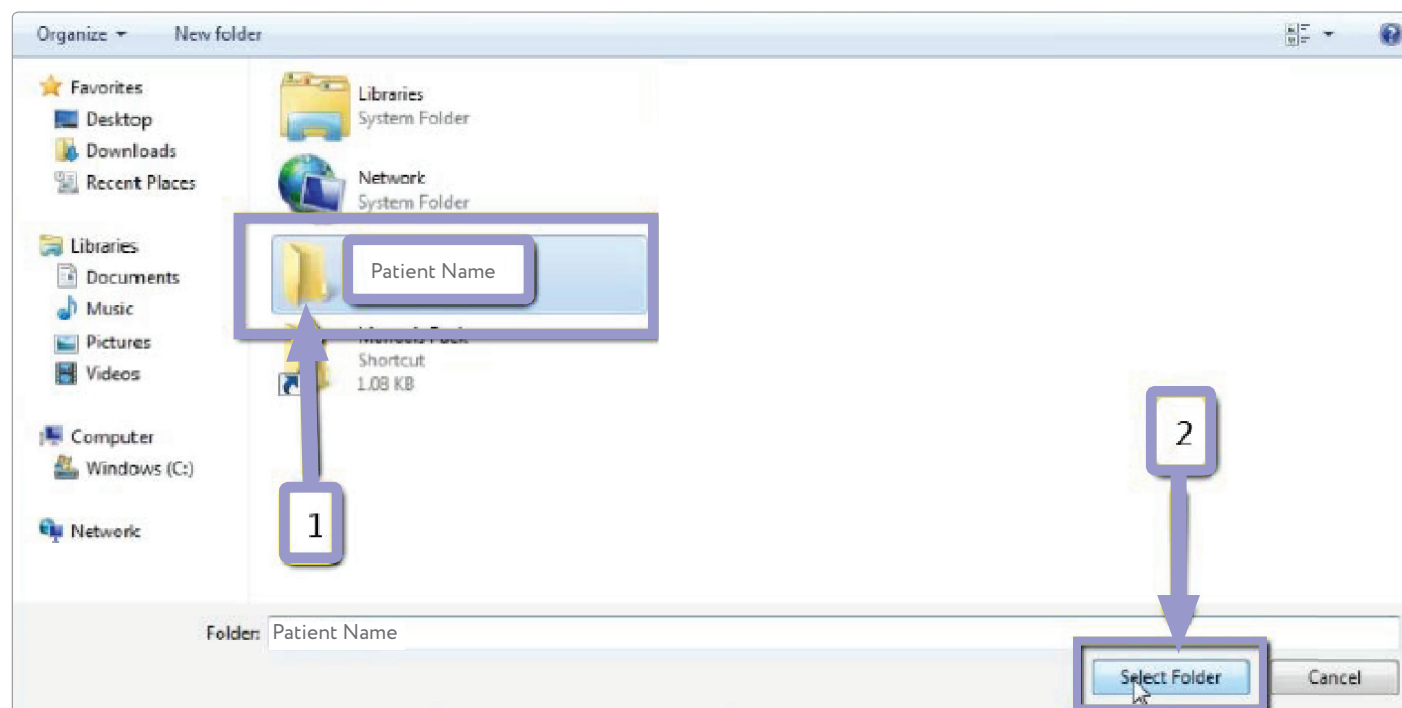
Organize ▾ New folder

Favorites
Desktop
Downloads
Recent Places

Libraries
Documents
Music
Pictures
Videos

Computer
Windows (C:)

Network

Libraries
System Folder

Network
System Folder

Patient Name

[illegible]
Shortcut
1.08 KB

1

2

Folder: Patient Name

Select Folder
Cancel